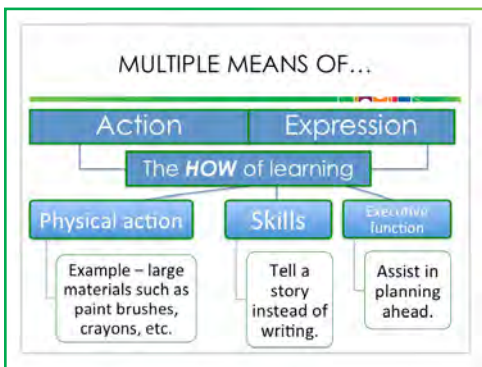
MULTIPLE MEANS OF…

Action

Expression

The *HOW* of learning

Physical action

Skills

Executive function

Example – large materials such as paint brushes, crayons, etc.

Tell a story instead of writing.

Assist in planning ahead.